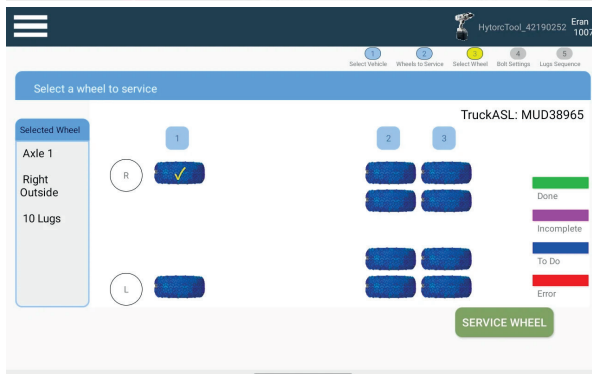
HytorcTool_42190252 Eran 1007

1 Select Vehicle
2 Wheels to Service
3 Select Wheel
4 Bolt Settings
5 Lugs Sequence

Select a wheel to service

TruckASL: MUD38965

Selected Wheel
Axle 1
Right Outside
10 Lugs

1
2
3

R
✓

L

Done
Incomplete
To Do
Error

SERVICE WHEEL